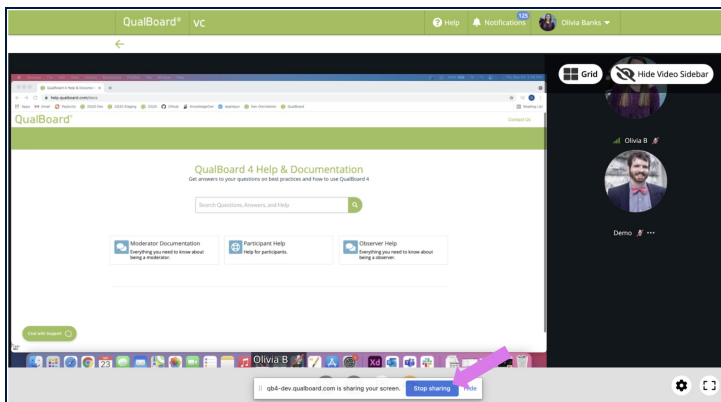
QualBoard® VC

Help 125 Notifications Olivia Banks

Grid Hide Video Sidebar

Olivia B

Demo

QualBoard 4 Help & Documentation × +

help.qualboard.com/docs

QualBoard®

Contact Us

QualBoard 4 Help & Documentation

Get answers to your questions on best practices and how to use QualBoard 4

Search Questions, Answers, and Help

Moderator Documentation
Everything you need to know about being a moderator.

Participant Help
Help for participants.

Observer Help
Everything you need to know about being a observer.

Chat with Support

Olivia B

qb4-dev.qualboard.com is sharing your screen. Stop sharing Hide